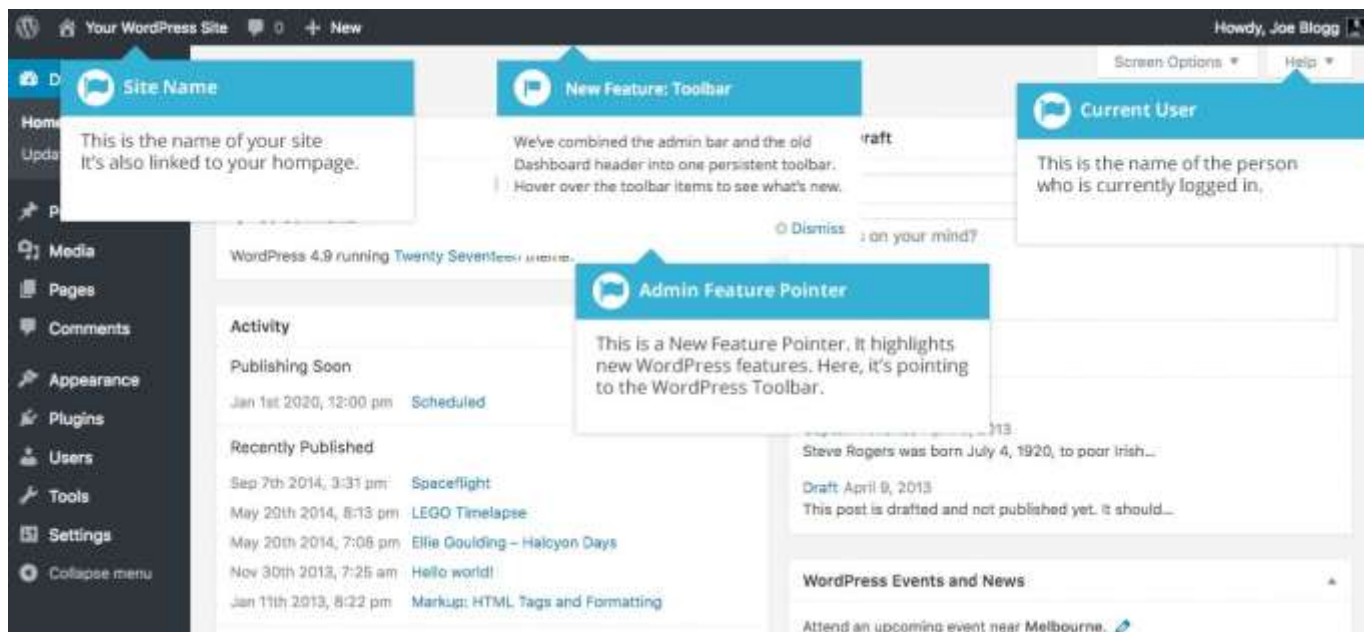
Your WordPress Site 0 + New

Howdy, Joe Blogg

Screen Options ▼ Help ▼

D

Site Name

This is the name of your site
It's also linked to your hompage.

Home
Upda

New Feature: Toolbar

We've combined the admin bar and the old Dashboard header into one persistent toolbar. Hover over the toolbar items to see what's new.

Dismiss

raft

Current User

This is the name of the person who is currently logged in.

P

Media
Pages
Comments
Appearance
Plugins
Users
Tools
Settings
Collapse menu

WordPress 4.9 running Twenty Seventeen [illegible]

s on your mind?

Admin Feature Pointer

This is a New Feature Pointer. It highlights new WordPress features. Here, it's pointing to the WordPress Toolbar.

Activity

Publishing Soon

Jan 1st 2020, 12:00 pm Scheduled

Recently Published

Sep 7th 2014, 3:31 pm Spaceflight
May 20th 2014, 8:13 pm LEGO Timelapse
May 20th 2014, 7:08 pm Ellie Goulding – Halcyon Days
Nov 30th 2013, 7:25 am Hello world!
Jan 11th 2013, 8:22 pm Markup: HTML Tags and Formatting

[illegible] 013
Steve Rogers was born July 4, 1920, to poor Irish...

Draft April 9, 2013
This post is drafted and not published yet. It should...

WordPress Events and News

Attend an upcoming event near Melbourne.